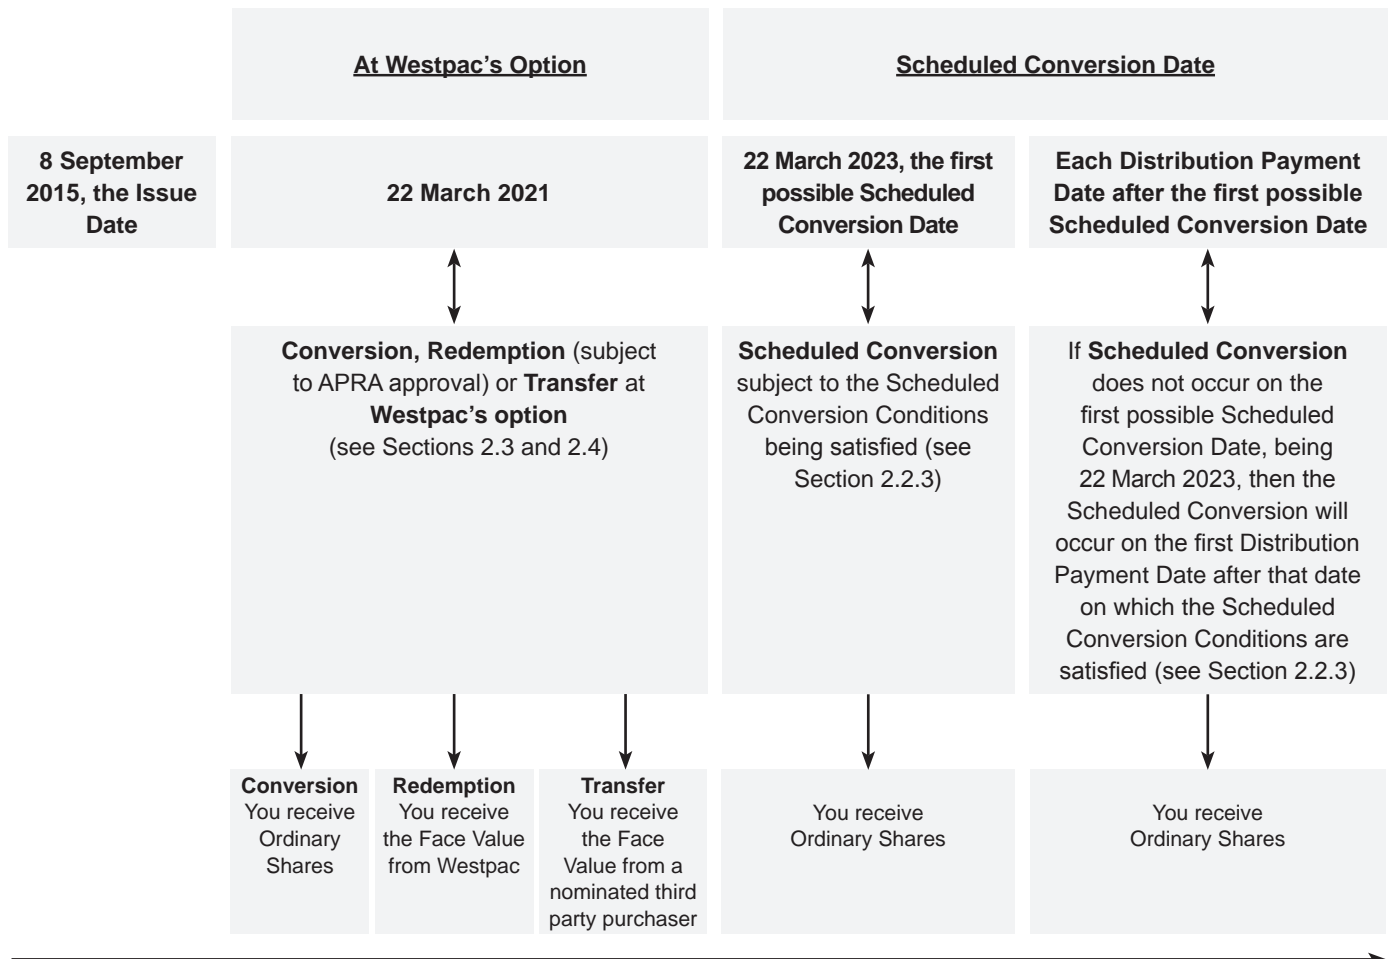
At Westpac's Option

Scheduled Conversion Date

8 September 2015, the Issue Date

22 March 2021

22 March 2023, the first possible Scheduled Conversion Date

Each Distribution Payment Date after the first possible Scheduled Conversion Date

Conversion, Redemption (subject to APRA approval) or Transfer at Westpac's option (see Sections 2.3 and 2.4)

Scheduled Conversion subject to the Scheduled Conversion Conditions being satisfied (see Section 2.2.3)

If Scheduled Conversion does not occur on the first possible Scheduled Conversion Date, being 22 March 2023, then the Scheduled Conversion will occur on the first Distribution Payment Date after that date on which the Scheduled Conversion Conditions are satisfied (see Section 2.2.3)

Conversion
You receive Ordinary Shares

Redemption
You receive the Face Value from Westpac

Transfer
You receive the Face Value from a nominated third party purchaser

You receive Ordinary Shares

You receive Ordinary Shares